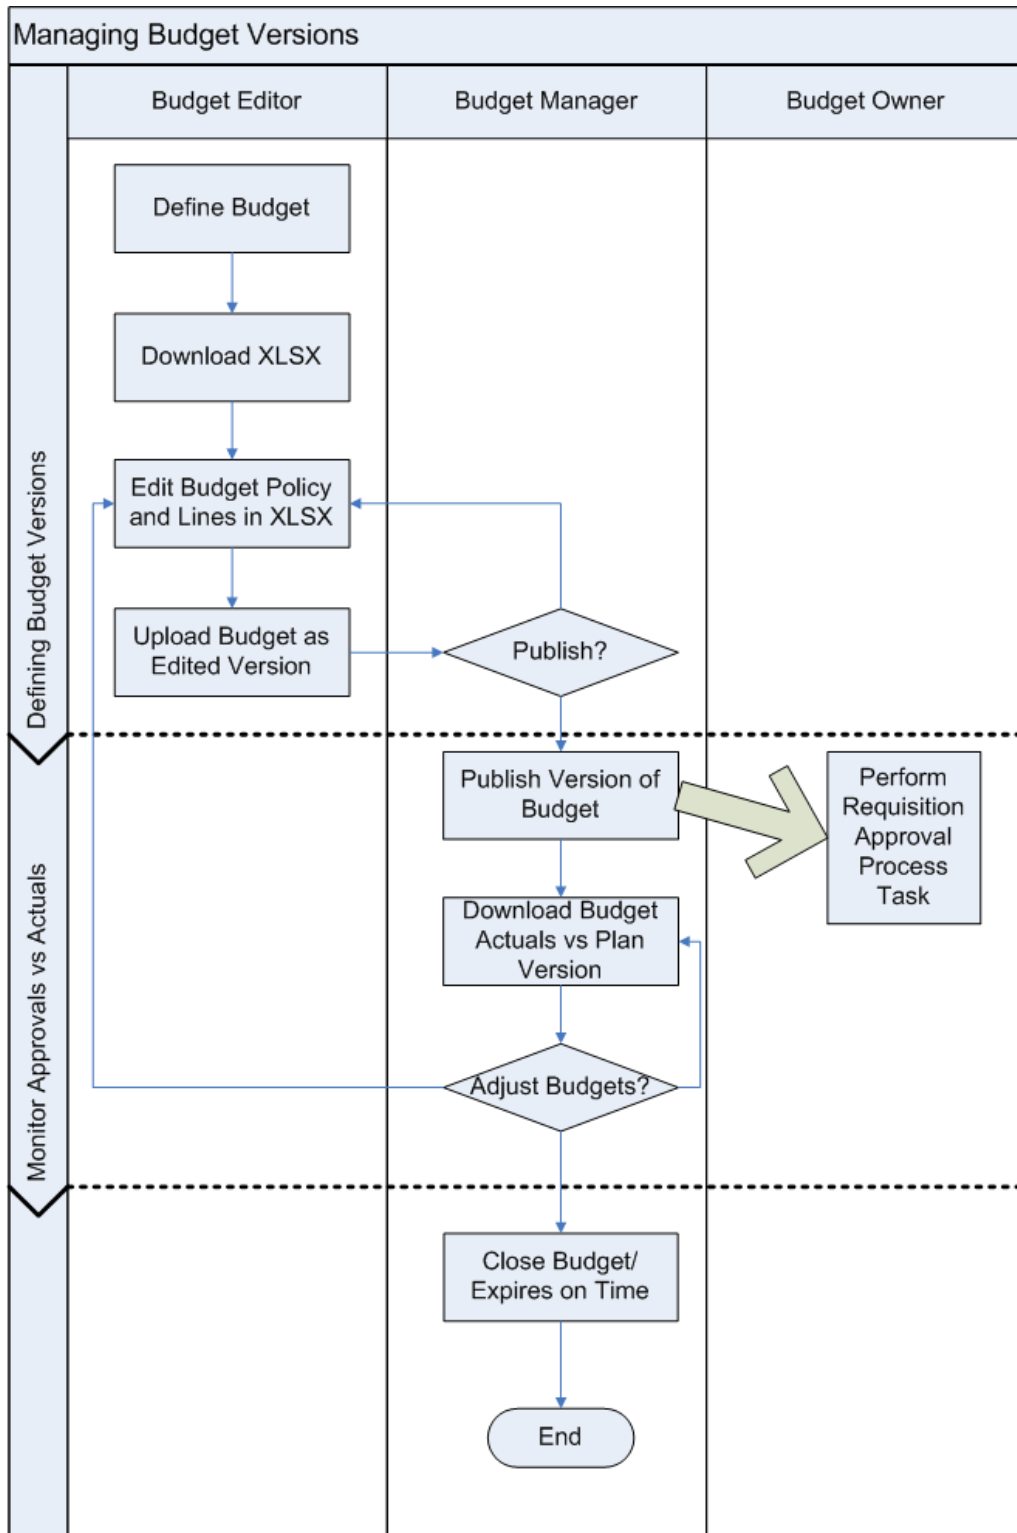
Managing Budget Versions

Budget Editor

Budget Manager

Budget Owner

Defining Budget Versions

Define Budget

Download XLSX

Edit Budget Policy and Lines in XLSX

Upload Budget as Edited Version

Publish?

Monitor Approvals vs Actuals

Publish Version of Budget

Perform Requisition Approval Process Task

Download Budget Actuals vs Plan Version

Adjust Budgets?

Close Budget/ Expires on Time

End